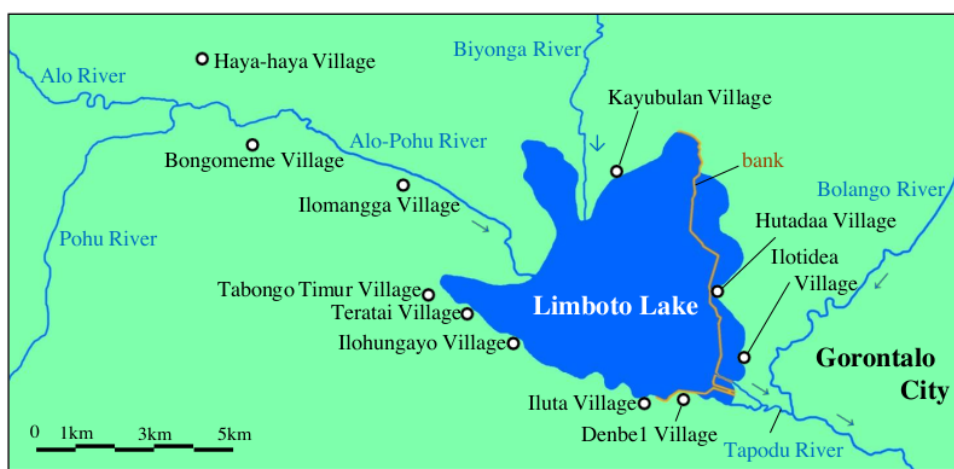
Haya-haya Village
Alo River
Biyonga River
Kayubulan Village
Alo-Pohu River
Bongomeme Village
bank
Ilomangga Village
Bolango River
Hutadaa Village
Pohu River
Ilotidea Village
Tabongo Timur Village
Limboto Lake
Teratai Village
Ilohungayo Village
Gorontalo City
Iluta Village
Denbe1 Village
0 1km 3km 5km
Tapodu River